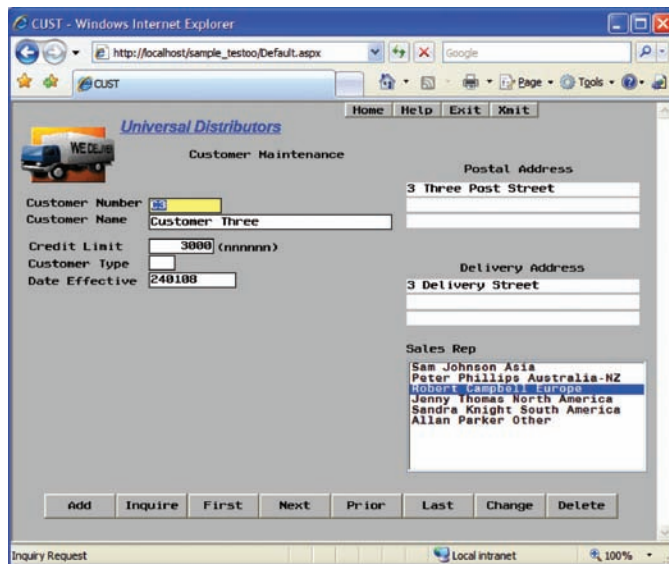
CUST - Windows Internet Explorer

http://localhost/sample_testoo/Default.aspx

Google

CUST

Page • Tools •

Home | Help | Exit | Xmit

WE DELIVER

Universal Distributors

Customer Maintenance

Postal Address

3 Three Post Street

Customer Number 3

Customer Name Customer Three

Credit Limit 3000 (nnnnnn)

Customer Type

Date Effective 240108

Delivery Address

3 Delivery Street

Sales Rep

Sam Johnson Asia
Peter Phillips Australia-NZ
Robert Campbell Europe
Jenny Thomas North America
Sandra Knight South America
Allan Parker Other

Add | Inquire | First | Next | Prior | Last | Change | Delete

Inquiry Request

Local intranet

100%